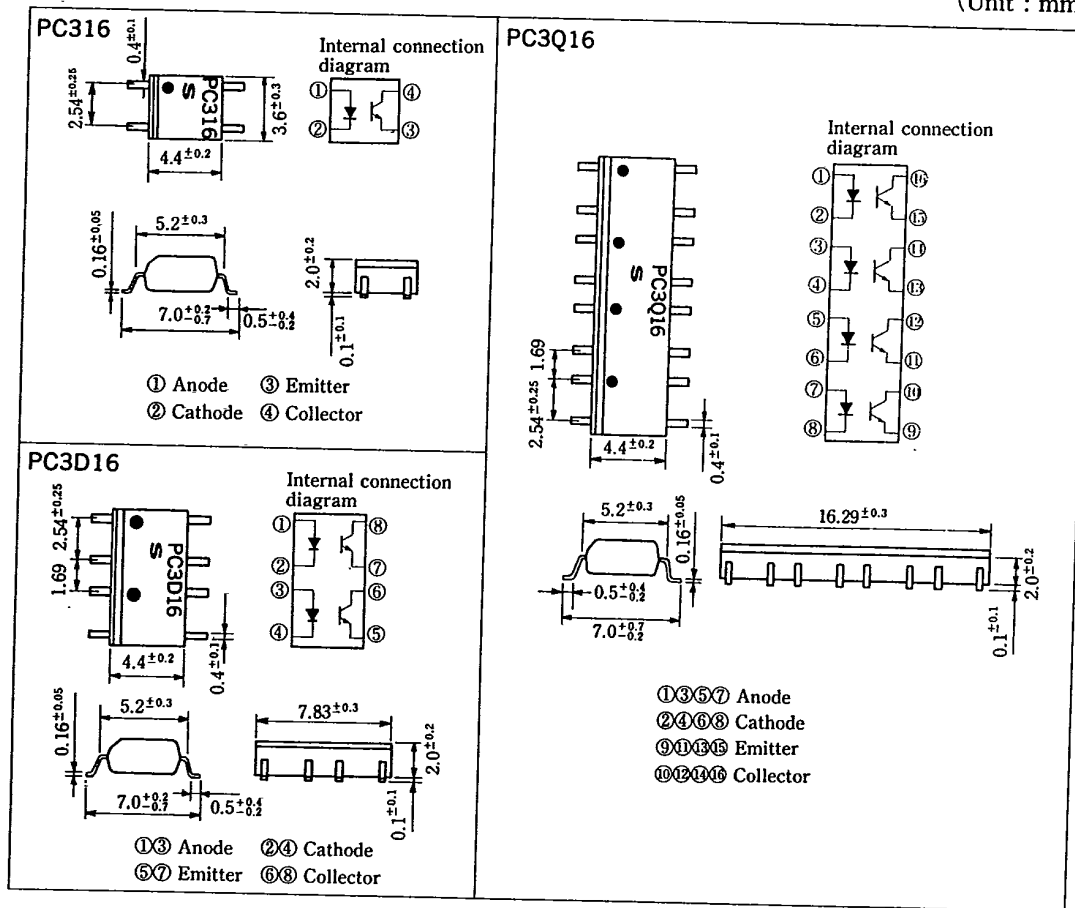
(Unit : mm

PC316

$0.4^{\pm0.1}$

$2.54^{\pm0.25}$

PC316
S

$3.6^{\pm0.3}$

$4.4^{\pm0.2}$

Internal connection diagram

① ④
② ③

$0.16^{\pm0.05}$

$5.2^{\pm0.3}$

$7.0^{+0.2}_{-0.7}$

$0.5^{+0.4}_{-0.2}$

$2.0^{\pm0.2}$

$0.1^{\pm0.1}$

① Anode ③ Emitter
② Cathode ④ Collector

PC3D16

$2.54^{\pm0.25}$

1.69

PC3D16
S

$4.4^{\pm0.2}$

$0.4^{\pm0.1}$

Internal connection diagram

① ⑧
② ⑦
③ ⑥
④ ⑤

$0.16^{\pm0.05}$

$5.2^{\pm0.3}$

$7.0^{+0.2}_{-0.7}$

$0.5^{+0.4}_{-0.2}$

$7.83^{\pm0.3}$

$2.0^{\pm0.2}$

$0.1^{\pm0.1}$

①③ Anode ②④ Cathode
⑤⑦ Emitter ⑥⑧ Collector

PC3Q16

PC3Q16
S

1.69

$2.54^{\pm0.25}$

$4.4^{\pm0.2}$

$0.4^{\pm0.1}$

Internal connection diagram

① ⑯
② ⑮
③ ⑭
④ ⑬
⑤ ⑫
⑥ ⑪
⑦ ⑩
⑧ ⑨

$5.2^{\pm0.3}$

$0.16^{\pm0.05}$

$0.5^{+0.4}_{-0.2}$

$7.0^{+0.7}_{-0.2}$

$16.29^{\pm0.3}$

$2.0^{\pm0.2}$

$0.1^{\pm0.1}$

①③⑤⑦ Anode
②④⑥⑧ Cathode
⑨⑪⑬⑮ Emitter
⑩⑫⑭⑯ Collector